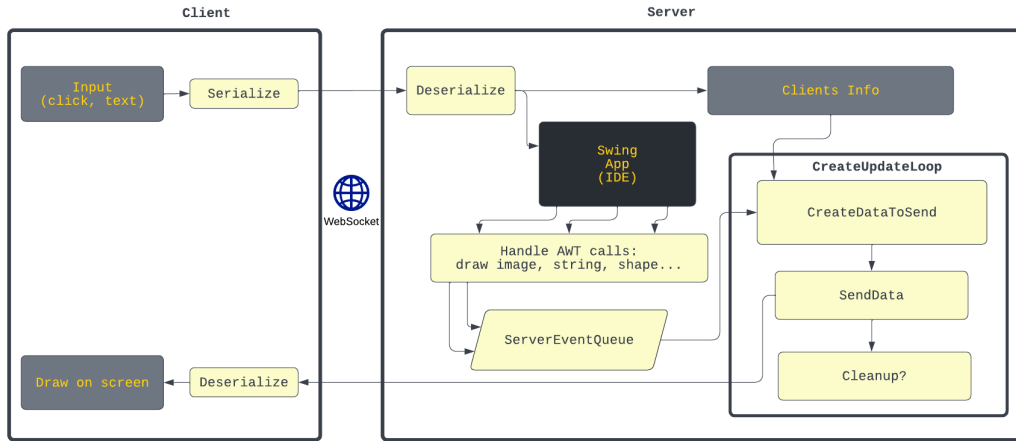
Client

Server

Input
(click, text)

Serialize

Deserialize

Clients Info

Swing
App
(IDE)

CreateUpdateLoop

WebSocket

CreateDataToSend

Handle AWT calls:
draw image, string, shape...

SendData

ServerEventQueue

Cleanup?

Draw on screen

Deserialize